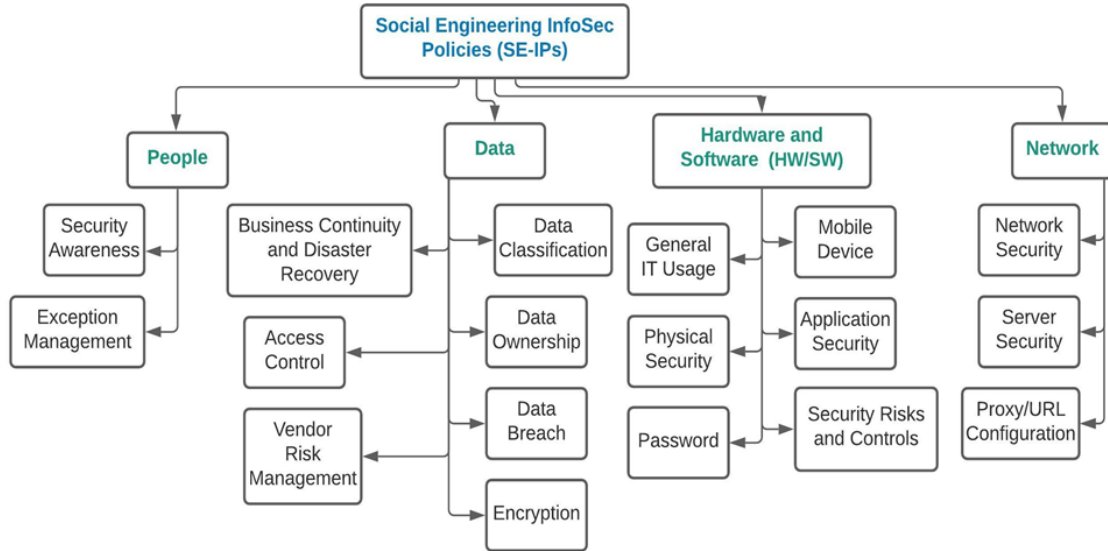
Social Engineering InfoSec Policies (SE-IPs)

People

Security Awareness

Exception Management

Data

Business Continuity and Disaster Recovery

Data Classification

Access Control

Data Ownership

Vendor Risk Management

Data Breach

Encryption

Hardware and Software (HW/SW)

General IT Usage

Mobile Device

Physical Security

Application Security

Password

Security Risks and Controls

Network

Network Security

Server Security

Proxy/URL Configuration